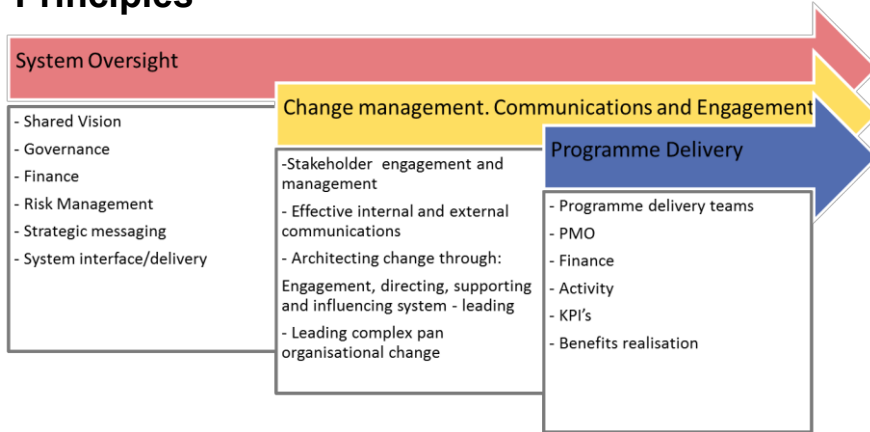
Principles

System Oversight

- Shared Vision
- Governance
- Finance
- Risk Management
- Strategic messaging
- System interface/delivery

Change management. Communications and Engagement

-Stakeholder engagement and management
- Effective internal and external communications
- Architecting change through:
Engagement, directing, supporting and influencing system - leading
- Leading complex pan organisational change

Programme Delivery

- Programme delivery teams
- PMO
- Finance
- Activity
- KPI's
- Benefits realisation